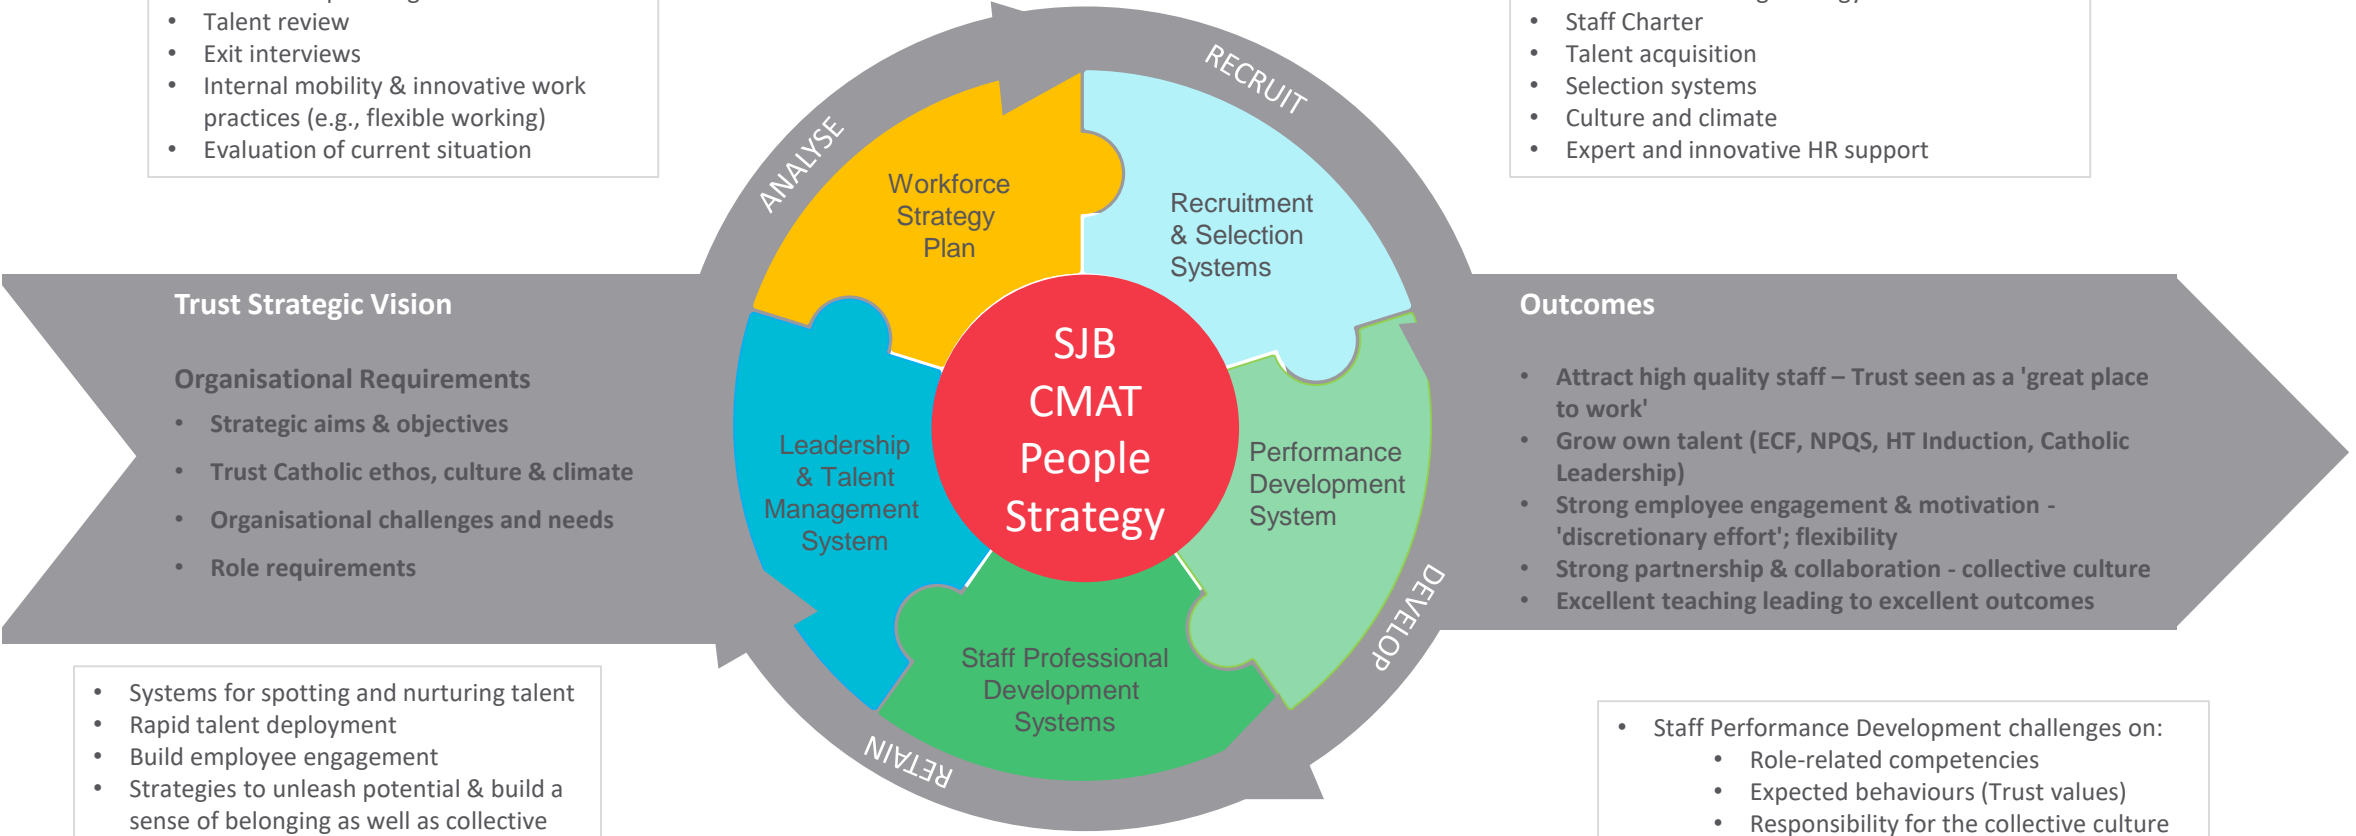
- Talent review
- Exit interviews
- Internal mobility & innovative work practices (e.g., flexible working)
- Evaluation of current situation

- Staff Charter
- Talent acquisition
- Selection systems
- Culture and climate
- Expert and innovative HR support

RECRUIT

ANALYSE

Workforce Strategy Plan

Recruitment & Selection Systems

Trust Strategic Vision

Organisational Requirements

- Strategic aims & objectives
- Trust Catholic ethos, culture & climate
- Organisational challenges and needs
- Role requirements

SJB CMAT People Strategy

Leadership & Talent Management System

Performance Development System

Staff Professional Development Systems

Outcomes

- Attract high quality staff – Trust seen as a 'great place to work'
- Grow own talent (ECF, NPQS, HT Induction, Catholic Leadership)
- Strong employee engagement & motivation - 'discretionary effort'; flexibility
- Strong partnership & collaboration - collective culture
- Excellent teaching leading to excellent outcomes

DEVELOP

RETAIN

- Systems for spotting and nurturing talent
- Rapid talent deployment
- Build employee engagement
- Strategies to unleash potential & build a sense of belonging as well as collective

- Staff Performance Development challenges on:
  - Role-related competencies
  - Expected behaviours (Trust values)
  - Responsibility for the collective culture